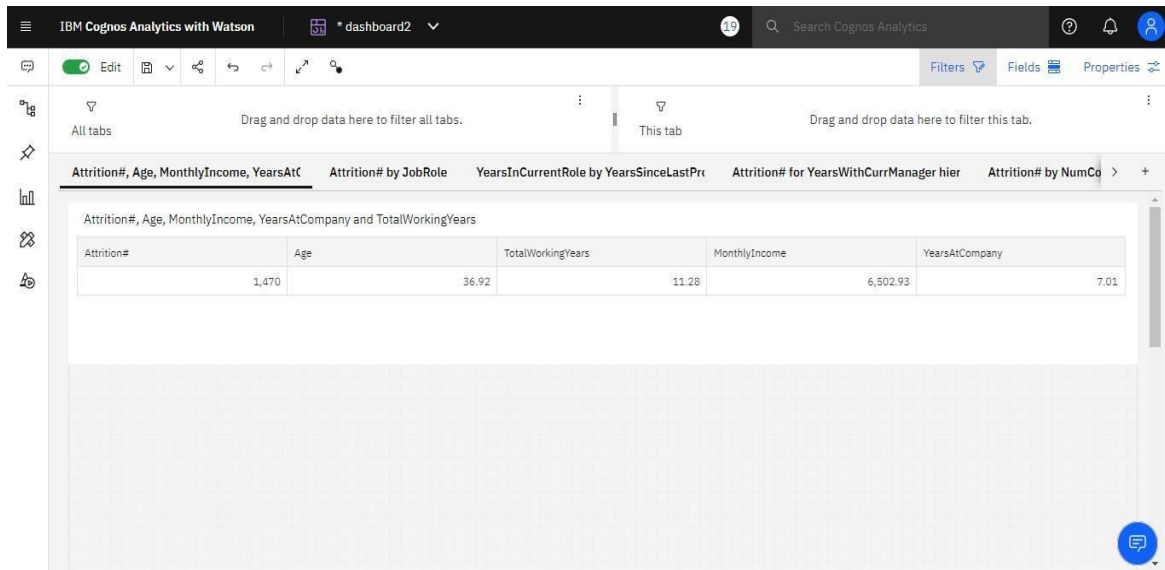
IBM Cognos Analytics with Watson

*dashboard2

19

Search Cognos Analytics

Edit

Filters Fields Properties

All tabs

Drag and drop data here to filter all tabs.

This tab

Drag and drop data here to filter this tab.

Attrition#, Age, MonthlyIncome, YearsAt(

Attrition# by JobRole

YearsInCurrentRole by YearsSinceLastPr(

Attrition# for YearsWithCurrManager hier

Attrition# by NumCo

Attrition#, Age, MonthlyIncome, YearsAtCompany and TotalWorkingYears

| Attrition# | Age | TotalWorkingYears | MonthlyIncome | YearsAtCompany |
|---|---|---|---|---|
| 1,470 | 36.92 | 11.28 | 6,502.93 | 7.01 |